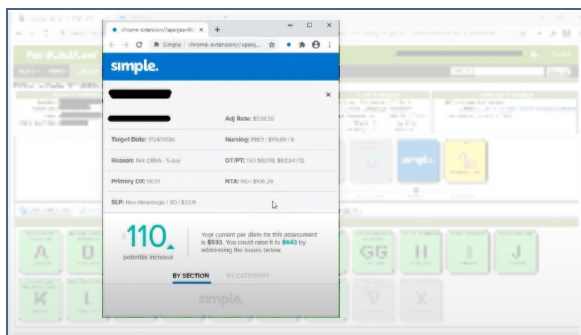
chrome-extension://lapenjan... ×  +

Simple | chrome-extension://lapenj...

simple.

×

Adj Rate: $535.35

Target Date: 7/24/2020

Nursing: PBC1 | $115.89 | 6

Reason: NA OBRA - 5 day

OT/PT: TO | $97.09, $93.24 | 12

Primary DX: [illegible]

NTA: NO | $106.29

SLP: Non-Neurologic | SD | $33.11

110

potential increase

Your current per diem for this assessment is $533. You could raise it to $643 by addressing the issues below.

BY SECTION

BY CATEGORY

simple.

A

D

GG

H

I

J

K

L

V

X

simple.